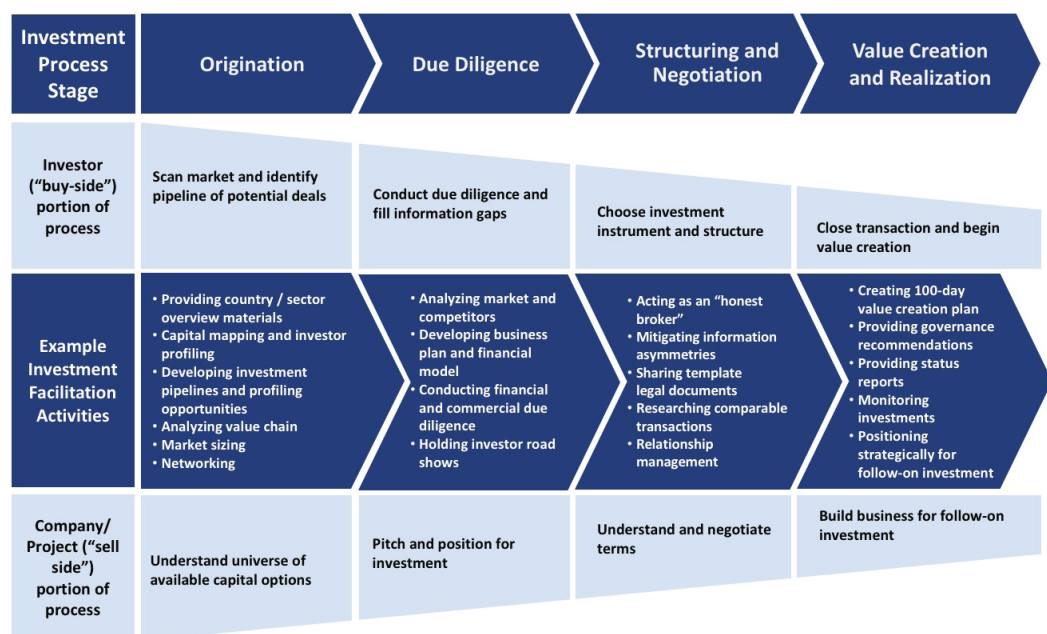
| Investment Process Stage | Origination | Due Diligence | Structuring and Negotiation | Value Creation and Realization |
|---|---|---|---|---|
| Investor ("buy-side") portion of process | Scan market and identify pipeline of potential deals | Conduct due diligence and fill information gaps | Choose investment instrument and structure | Close transaction and begin value creation |
| Example Investment Facilitation Activities | • Providing country / sector overview materials<br>• Capital mapping and investor profiling<br>• Developing investment pipelines and profiling opportunities<br>• Analyzing value chain<br>• Market sizing<br>• Networking | • Analyzing market and competitors<br>• Developing business plan and financial model<br>• Conducting financial and commercial due diligence<br>• Holding investor road shows | • Acting as an "honest broker"<br>• Mitigating information asymmetries<br>• Sharing template legal documents<br>• Researching comparable transactions<br>• Relationship management | • Creating 100-day value creation plan<br>• Providing governance recommendations<br>• Providing status reports<br>• Monitoring investments<br>• Positioning strategically for follow-on investment |
| Company/ Project ("sell side") portion of process | Understand universe of available capital options | Pitch and position for investment | Understand and negotiate terms | Build business for follow-on investment |